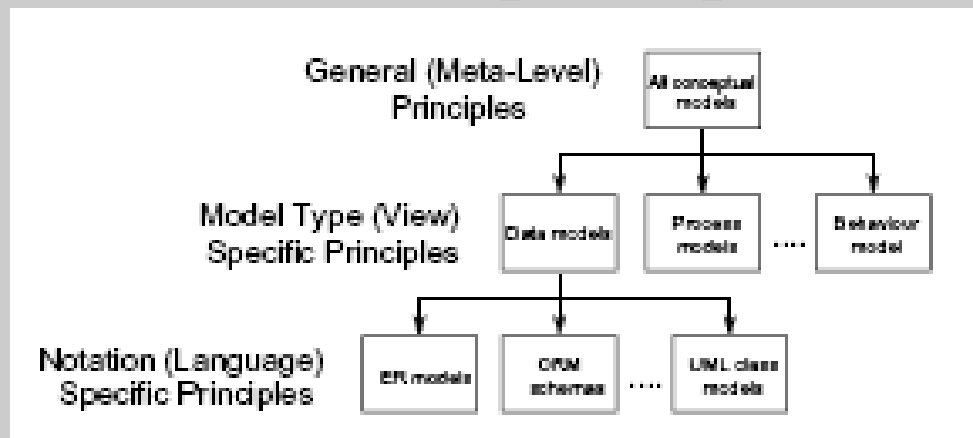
General (Meta-Level) Principles

All conceptual models

Model Type (View) Specific Principles

Data models

Process models

....

Behaviour model

Notation (Language) Specific Principles

ER models

ORM schemas

....

UML class models